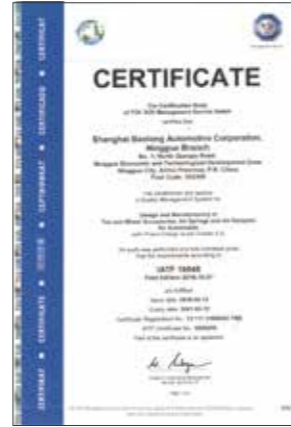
CERTIFICATE

The Certification Body
of TÜV SÜD Management Service GmbH

certifies that

Shanghai Baolong Automotive Corporation,
Ningguo Branch
No. 1 North Gangan Road
Ningguo Economic and Technological Development Zone
Ningguo City, Anhui Province, P.R. China
Post Code: 242300

has established and applies
a Quality Management System for

Design and Manufacturing of
Tire and Wheel Accessories, Air Springs and Air Dampers
for Automobile

with Product Design responsibility

An audit was performed and has furnished proof
that the requirements according to

IATF 16949
First Edition 2016-10-01

are fulfilled.

Issue date: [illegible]
Expiry date: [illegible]
Certificate Registration No.: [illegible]
IATF Certificate No.: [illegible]

Page 1 of this certificate is an appendix.

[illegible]

CERTIFICAT • CERTIFICADO • CERTIFICATE • CERTIFICAT • CERTIFICADO • CERTIFICATE